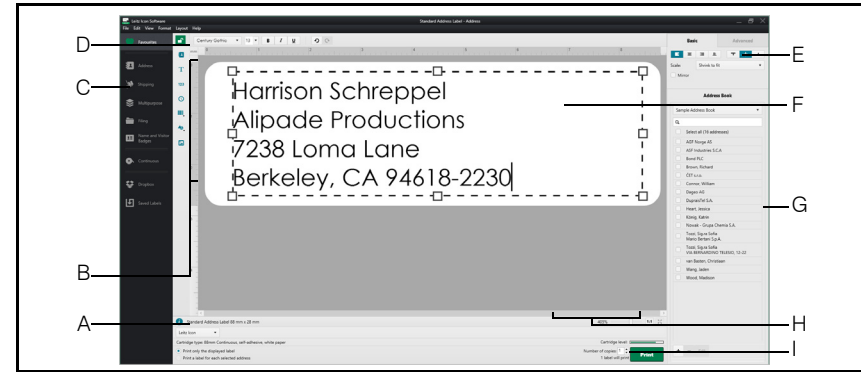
Labelo Icon Software
File Edit View Format Layout Help
Standard Address Label - Address
D
C
B
A
E
F
G
H
I
Favourites
Address
Shipping
Multipurpose
Filing
Name and Visitor Badges
Continuous
Dropbox
Saved Labels
Century Gothic
12
Harrison Schreppel
Alipade Productions
7238 Loma Lane
Berkeley, CA 94618-2230
Basic
Advanced
Scale:
Shrink to fit
Mirror
Address Book
Sample Address Book
Select all (16 addresses)
ASP Norge AS
ASP Industries S.C.A
Bond PLC
Brown, Richard
CIT s.r.o.
Connor, William
Degen AG
DuprasTel S.A.
Heart, Jessica
König, Katrin
Nowak - Grupa Chemia S.A.
Tosti, Sigue Sofia
Marco Bertani S.p.A.
Tosti, Sigue Sofia
VIA BERNARDINO TELESIO, 12-22
van Basten, Christiaan
Wang, Jaden
Wood, Madison
Standard Address Label 88 mm x 28 mm
40%
Labelo Icon
Cartridge type: 88mm Continuous, self-adhesive, white paper
Cartridge level:
Print only the displayed label
Print a label for each selected address
Number of copies: 1
1 label will print
Print